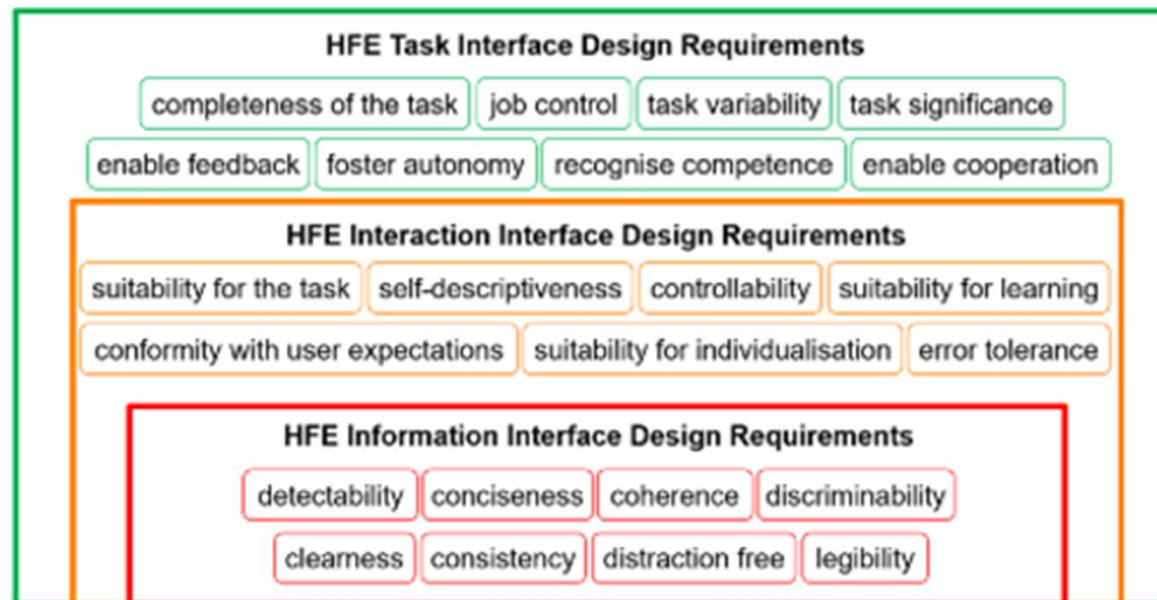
HFE Task Interface Design Requirements

completeness of the task | job control | task variability | task significance

enable feedback | foster autonomy | recognise competence | enable cooperation

HFE Interaction Interface Design Requirements

suitability for the task | self-descriptiveness | controllability | suitability for learning

conformity with user expectations | suitability for individualisation | error tolerance

HFE Information Interface Design Requirements

detectability | conciseness | coherence | discriminability

clearness | consistency | distraction free | legibility